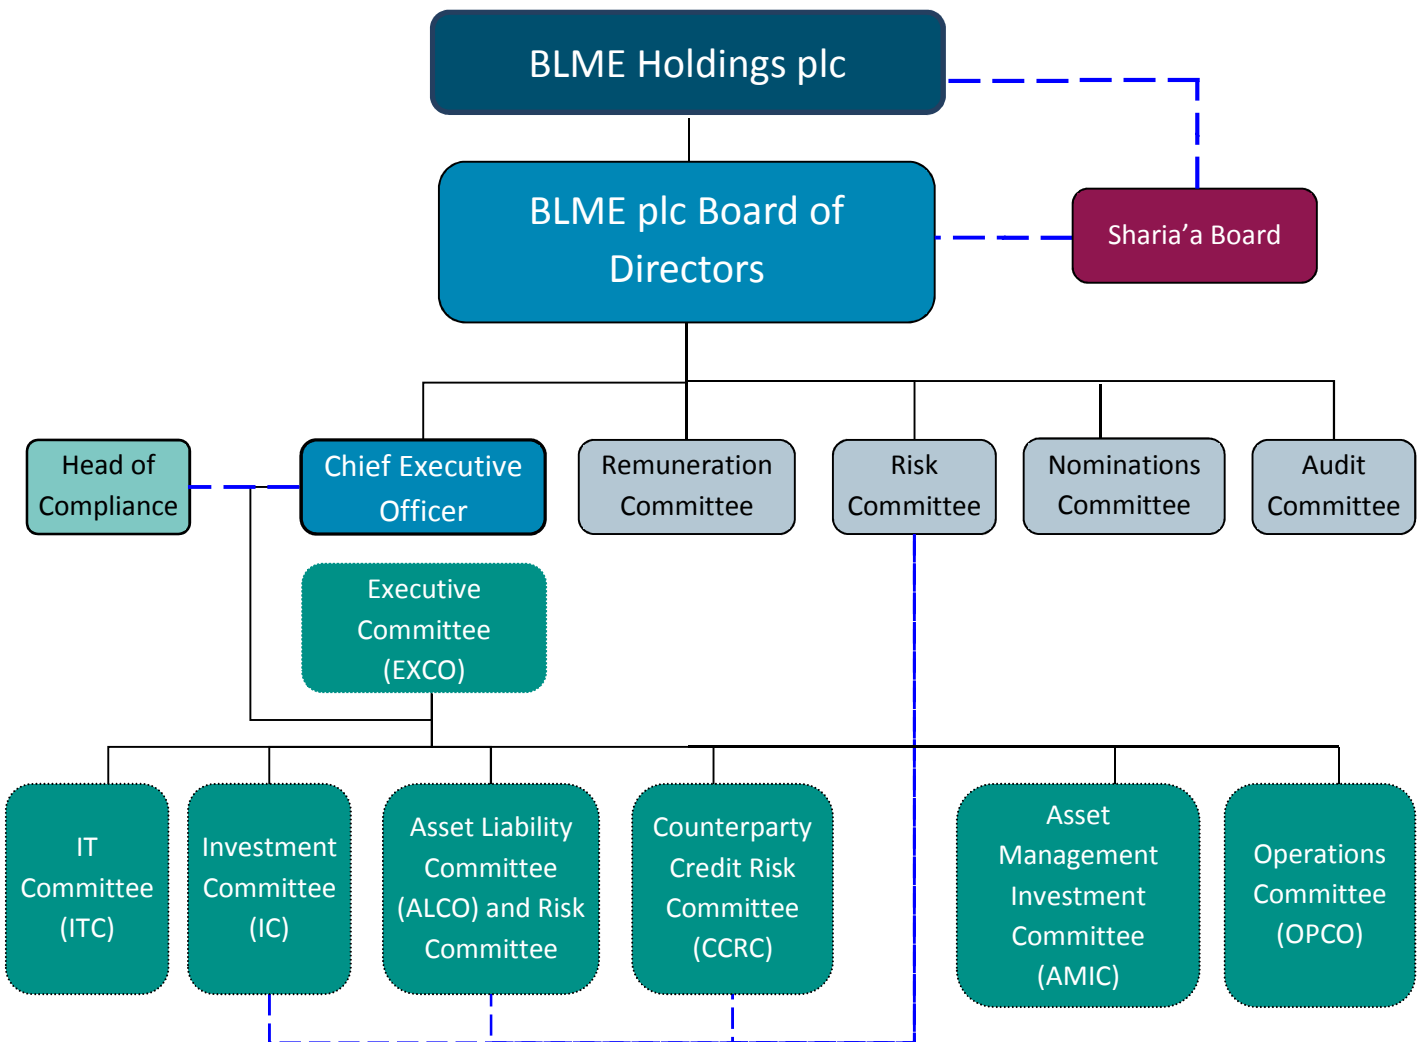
BLME Holdings plc

BLME plc Board of Directors

Sharia’a Board

Head of Compliance

Chief Executive Officer

Remuneration Committee

Risk Committee

Nominations Committee

Audit Committee

Executive Committee (EXCO)

IT Committee (ITC)

Investment Committee (IC)

Asset Liability Committee (ALCO) and Risk Committee

Counterparty Credit Risk Committee (CCRC)

Asset Management Investment Committee (AMIC)

Operations Committee (OPCO)